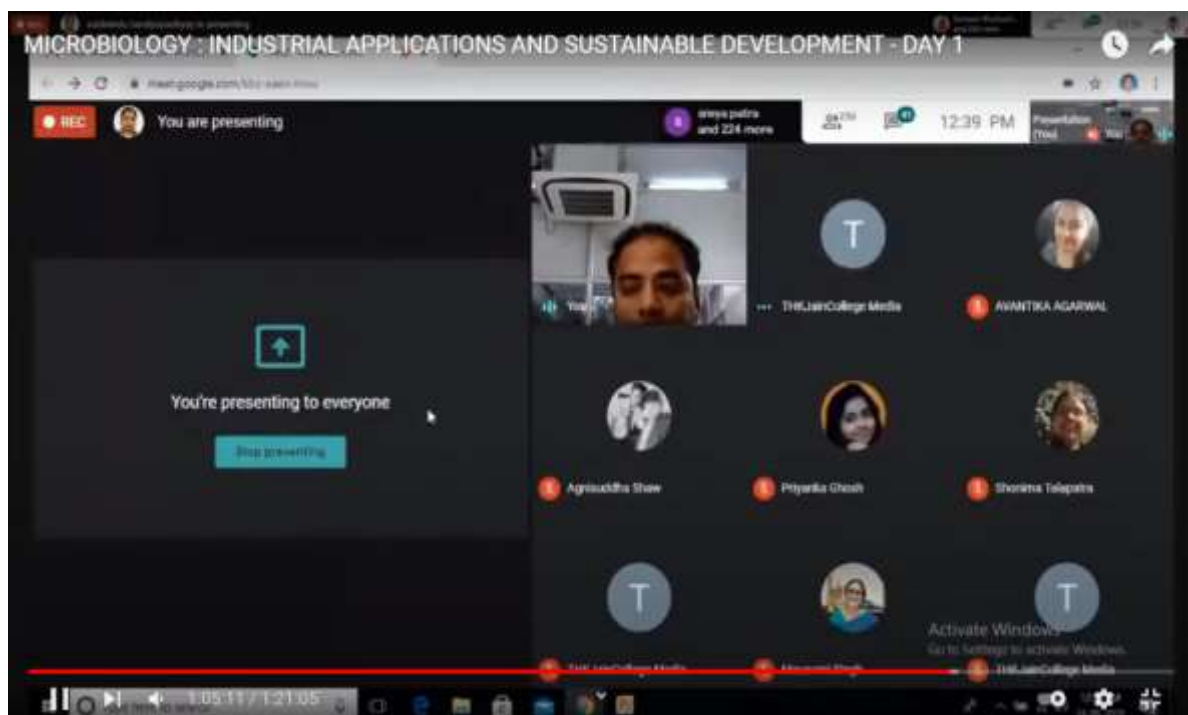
MICROBIOLOGY : INDUSTRIAL APPLICATIONS AND SUSTAINABLE DEVELOPMENT - DAY 1

meet.google.com/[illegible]

REC You are presenting

ananya patra and 224 more

12:39 PM

Presentation (You)

You're presenting to everyone

Stop presenting

You

THKJainCollege Media

AVANTIKA AGARWAL

Agnisuddha Shaw

Priyanka Ghosh

Shorima Talapatra

Activate Windows
Go to Settings to activate Windows.

THKJainCollege Media

Mousumi Singh

THKJainCollege Media

1:05:11 / 1:21:05